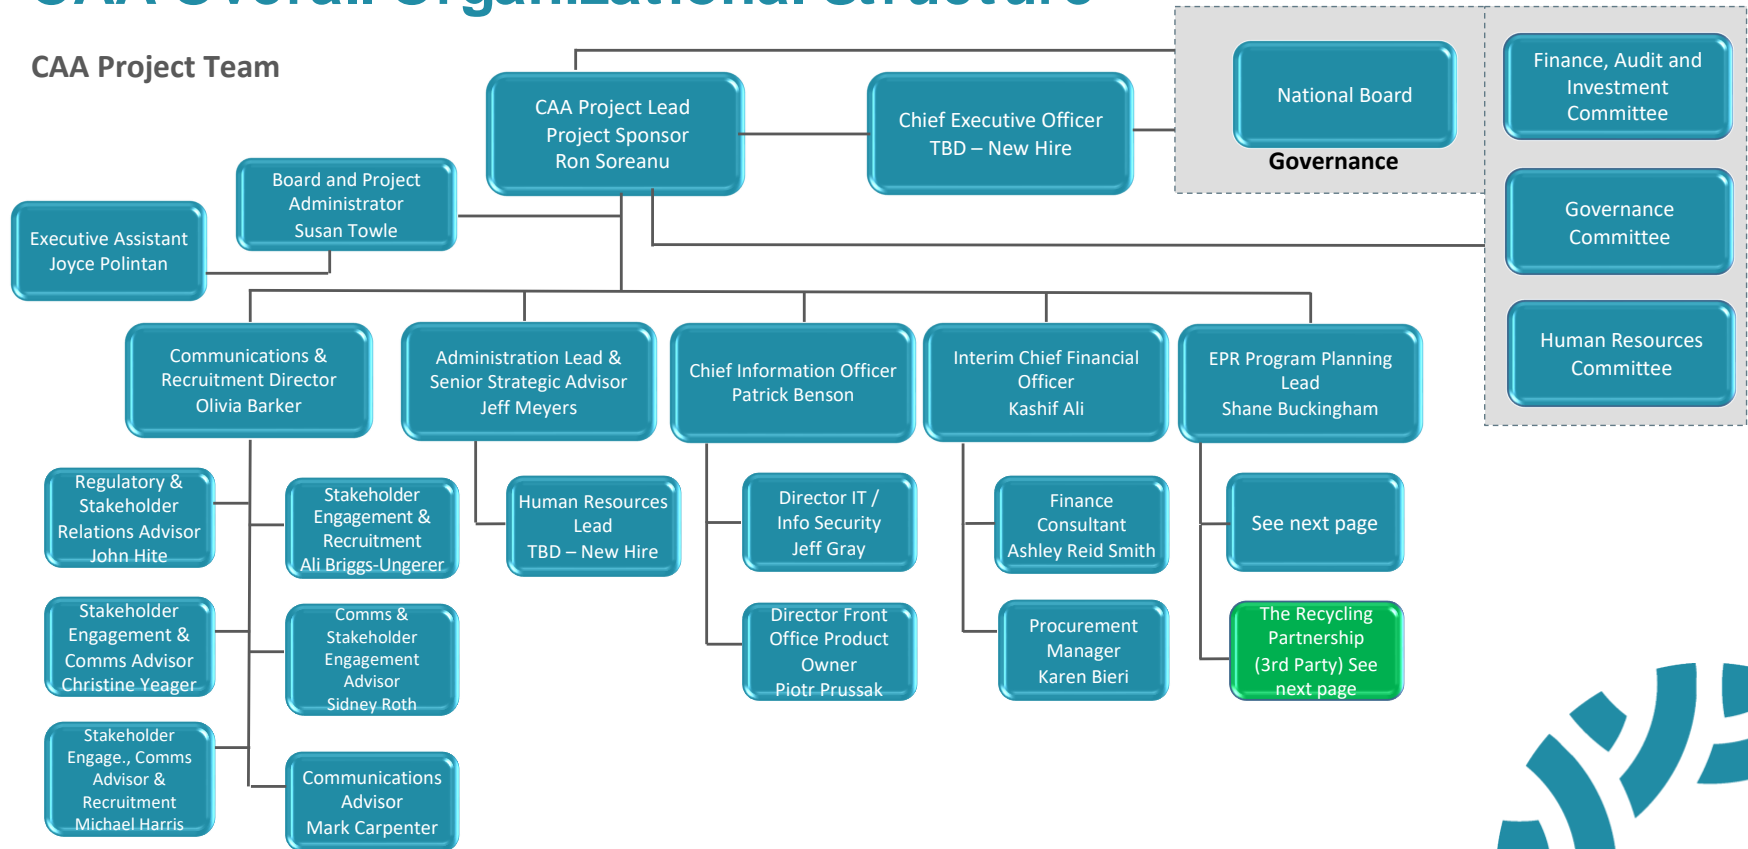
CAA Overall Organizational Structure

CAA Project Team

CAA Project Lead
Project Sponsor
Ron Soreanu

Chief Executive Officer
TBD – New Hire

National Board

Governance

Finance, Audit and Investment Committee

Governance Committee

Human Resources Committee

Board and Project Administrator
Susan Towle

Executive Assistant
Joyce Polintan

Communications & Recruitment Director
Olivia Barker

Administration Lead & Senior Strategic Advisor
Jeff Meyers

Chief Information Officer
Patrick Benson

Interim Chief Financial Officer
Kashif Ali

EPR Program Planning Lead
Shane Buckingham

Regulatory & Stakeholder Relations Advisor
John Hite

Stakeholder Engagement & Recruitment
Ali Briggs-Ungerer

Human Resources Lead
TBD – New Hire

Director IT / Info Security
Jeff Gray

Finance Consultant
Ashley Reid Smith

See next page

Stakeholder Engagement & Comms Advisor
Christine Yeager

Comms & Stakeholder Engagement Advisor
Sidney Roth

Director Front Office Product Owner
Piotr Prussak

Procurement Manager
Karen Bieri

The Recycling Partnership (3rd Party) See next page

Stakeholder Engage., Comms Advisor & Recruitment
Michael Harris

Communications Advisor
Mark Carpenter